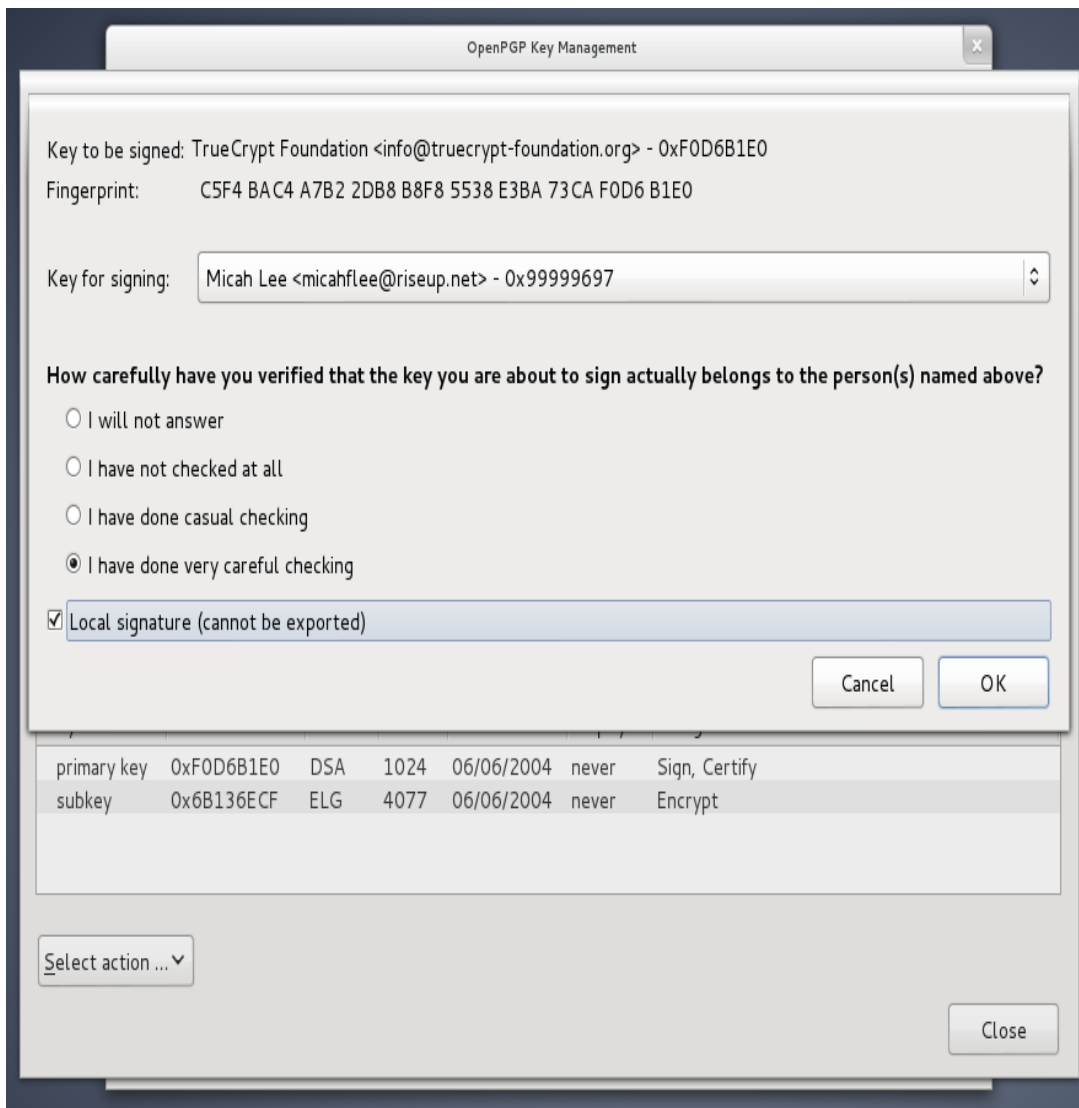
OpenPGP Key Management

Key to be signed: TrueCrypt Foundation <info@truecrypt-foundation.org> - 0xF0D6B1E0
Fingerprint: C5F4 BAC4 A7B2 2DB8 B8F8 5538 E3BA 73CA F0D6 B1E0

Key for signing: Micah Lee <micahflee@riseup.net> - 0x99999697

How carefully have you verified that the key you are about to sign actually belongs to the person(s) named above?

I will not answer

I have not checked at all

I have done casual checking

I have done very careful checking

Local signature (cannot be exported)

Cancel OK

| | | | | | | |
|---|---|---|---|---|---|---|
| primary key | 0xF0D6B1E0 | DSA | 1024 | 06/06/2004 | never | Sign, Certify |
| subkey | 0x6B136ECF | ELG | 4077 | 06/06/2004 | never | Encrypt |

Select action ...

Close